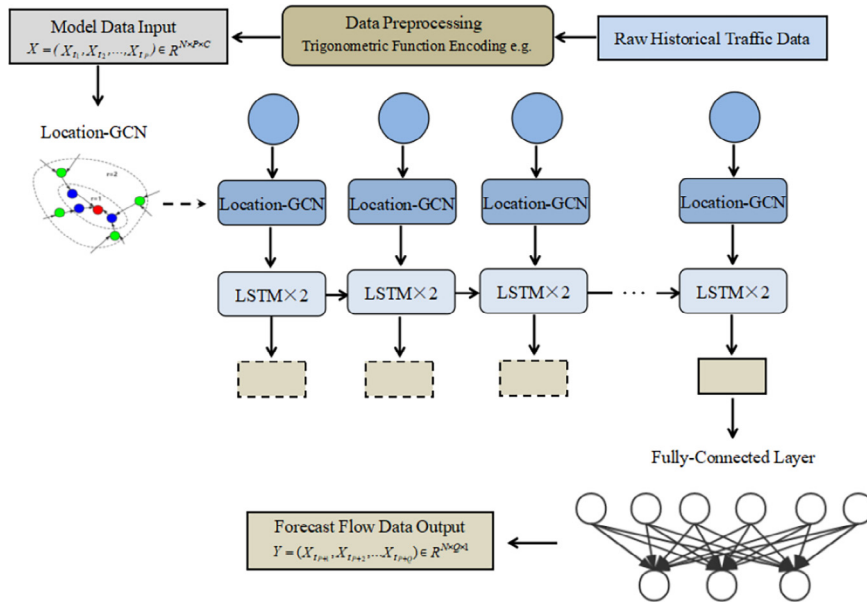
Model Data Input
$X = (X_{T_1}, X_{T_2}, \ldots, X_{T_P}) \in R^{N \times P \times C}$

Data Preprocessing
Trigonometric Function Encoding e.g.

Raw Historical Traffic Data

Location-GCN

r=2

r=1

Location-GCN

Location-GCN

Location-GCN

Location-GCN

LSTM×2

LSTM×2

LSTM×2

LSTM×2

Fully-Connected Layer

Forecast Flow Data Output
$Y = (X_{T_{P+1}}, X_{T_{P+2}}, \ldots X_{T_{P+Q}}) \in R^{N \times Q \times 1}$